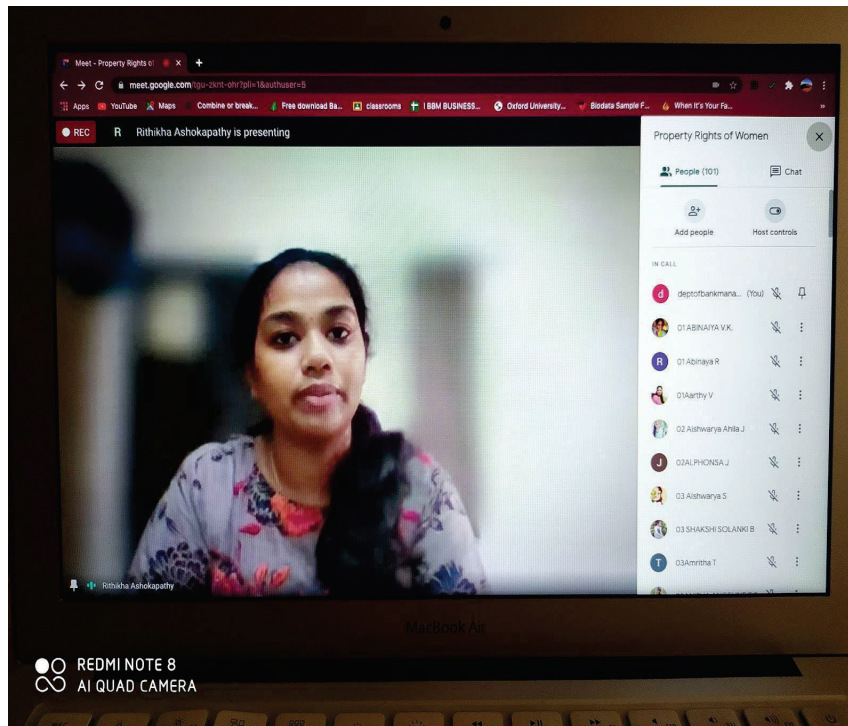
Meet - Property Rights of ×
meet.google.com/tgu-zknt-ohr?pli=1&authuser=5
Apps YouTube Maps Combine or break... Free download Ba... classrooms I BBM BUSINESS... Oxford University... Biodata Sample F... When It's Your Fa...
REC R Rithikha Ashokapathy is presenting
Property Rights of Women
People (101) Chat
Add people Host controls
IN CALL
d deptofbankmana... (You)
01 ABINAIYA V.K.
R 01 Abinaya R
01Aarthy V
02 Aishwarya Ahila J
J 02ALPHONSA J
03 Aishwarya S
03 SHAKSHI SOLANKI B
T 03Amritha T
Rithikha Ashokapathy
MacBook Air
REDMI NOTE 8
AI QUAD CAMERA